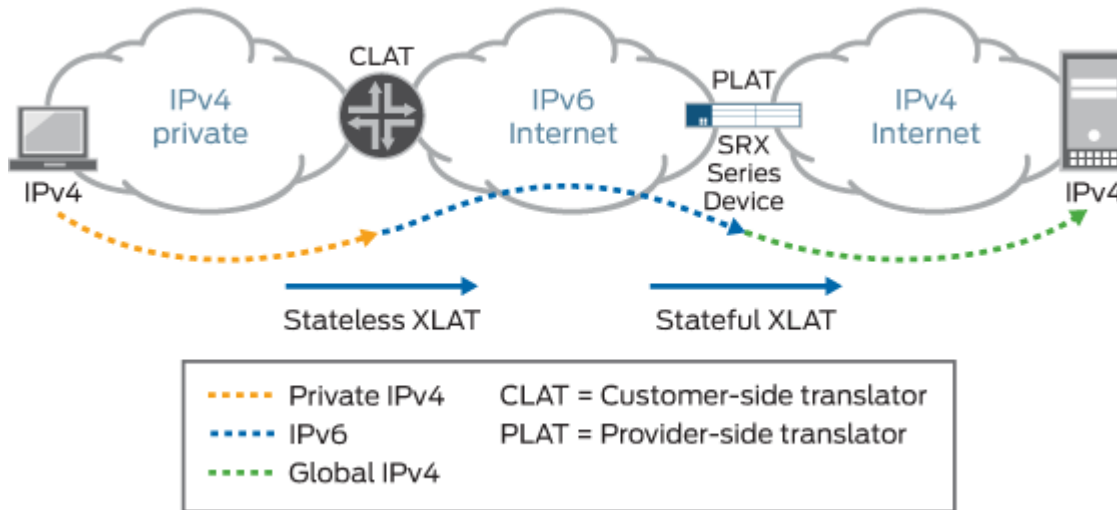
CLAT

IPv4 private

IPv6 Internet

PLAT

SRX Series Device

IPv4 Internet

IPv4

IPv4

Stateless XLAT

Stateful XLAT

Private IPv4
IPv6
Global IPv4

CLAT = Customer-side translator
PLAT = Provider-side translator